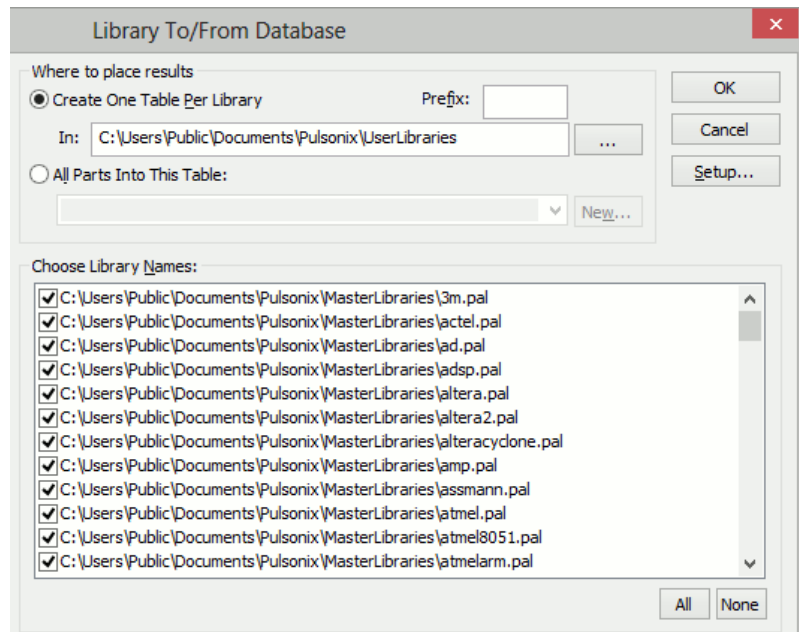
Library To/From Database

Where to place results

Create One Table Per Library

Prefix:

In: C:\Users\Public\Documents\Pulsonix\UserLibraries

...

All Parts Into This Table:

New...

OK

Cancel

Setup...

Choose Library Names:

C:\Users\Public\Documents\Pulsonix\MasterLibraries\3m.pal
C:\Users\Public\Documents\Pulsonix\MasterLibraries\actel.pal
C:\Users\Public\Documents\Pulsonix\MasterLibraries\ad.pal
C:\Users\Public\Documents\Pulsonix\MasterLibraries\adsp.pal
C:\Users\Public\Documents\Pulsonix\MasterLibraries\altera.pal
C:\Users\Public\Documents\Pulsonix\MasterLibraries\altera2.pal
C:\Users\Public\Documents\Pulsonix\MasterLibraries\alteracyclone.pal
C:\Users\Public\Documents\Pulsonix\MasterLibraries\amp.pal
C:\Users\Public\Documents\Pulsonix\MasterLibraries\assmann.pal
C:\Users\Public\Documents\Pulsonix\MasterLibraries\atmel.pal
C:\Users\Public\Documents\Pulsonix\MasterLibraries\atmel8051.pal
C:\Users\Public\Documents\Pulsonix\MasterLibraries\atmelarm.pal

All

None